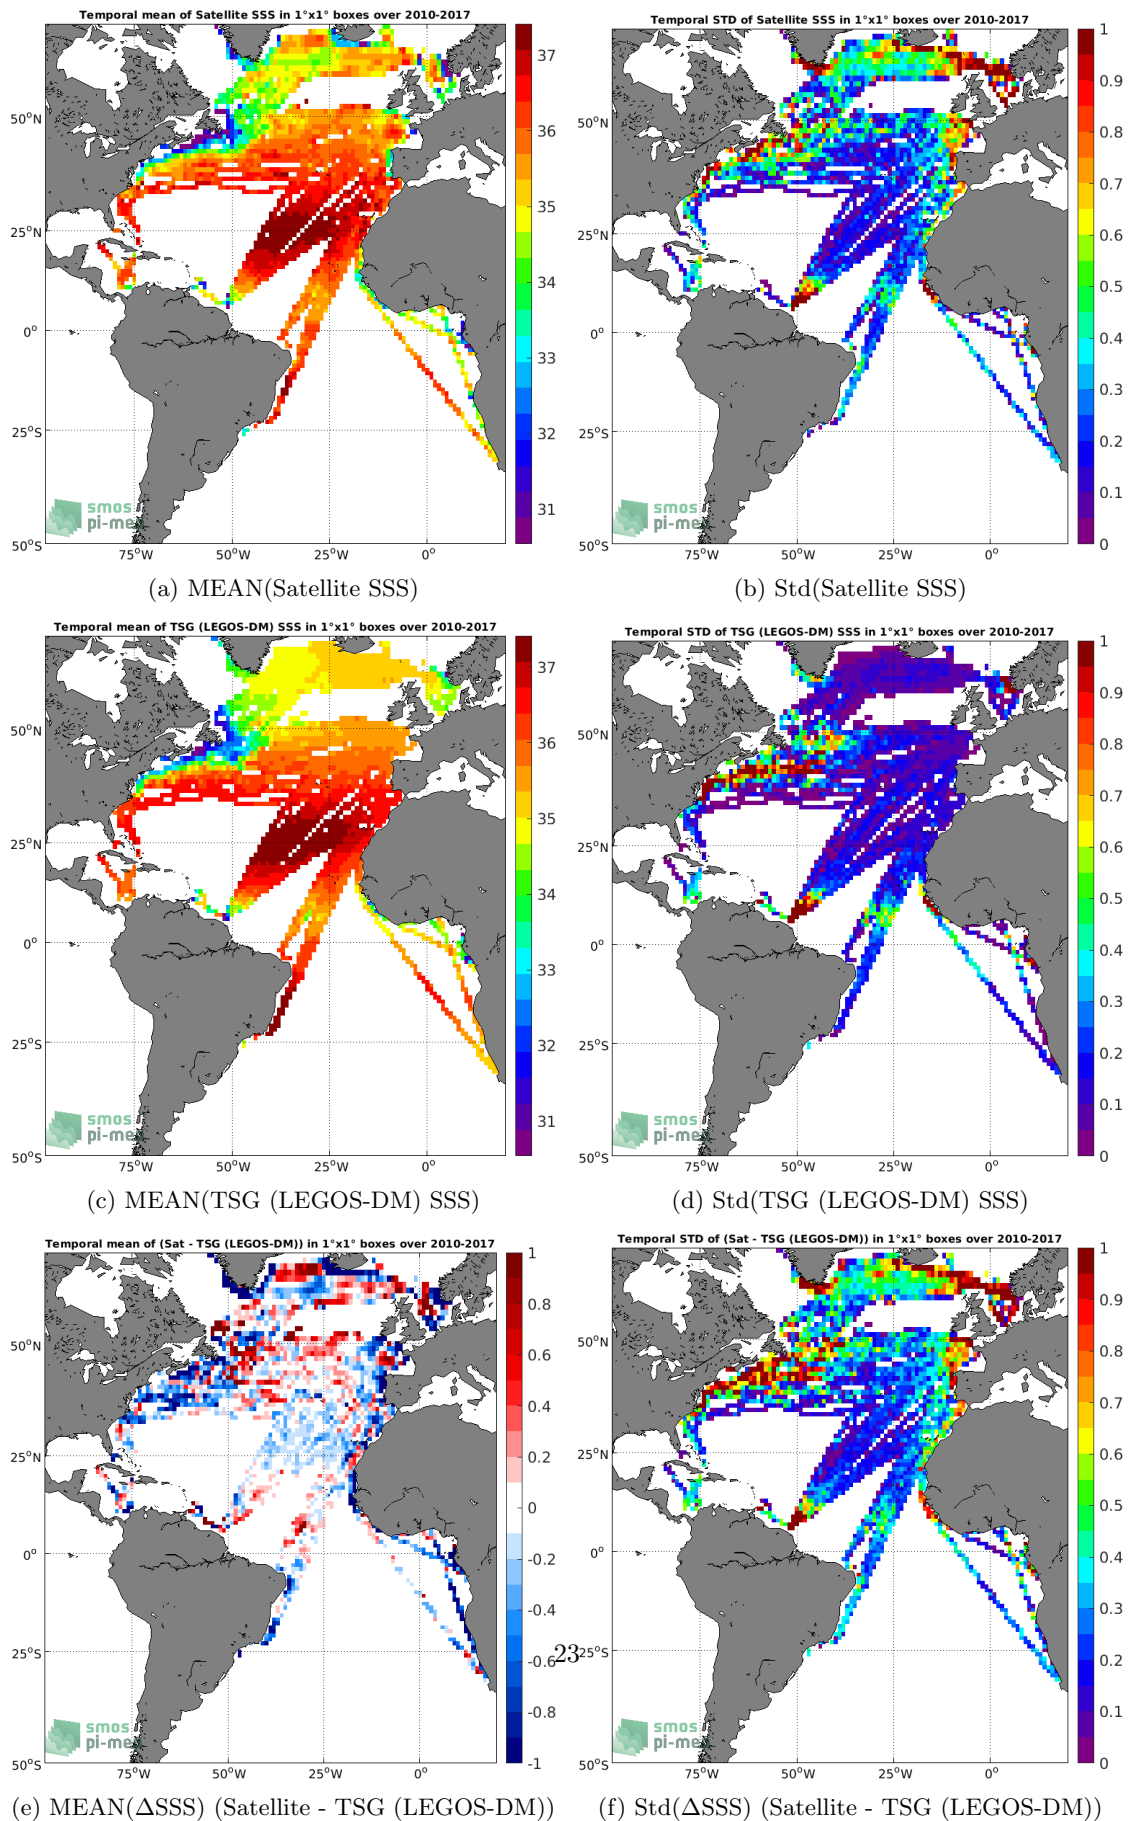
Temporal mean of Satellite SSS in 1°x1° boxes over 2010-2017

50°N
25°N
0°
25°S
50°S
75°W 50°W 25°W 0°

37
36
35
34
33
32
31

smos pi-mep

(a) MEAN(Satellite SSS)

Temporal STD of Satellite SSS in 1°x1° boxes over 2010-2017

50°N
25°N
0°
25°S
50°S
75°W 50°W 25°W 0°

1
0.9
0.8
0.7
0.6
0.5
0.4
0.3
0.2
0.1
0

smos pi-mep

(b) Std(Satellite SSS)

Temporal mean of TSG (LEGOS-DM) SSS in 1°x1° boxes over 2010-2017

50°N
25°N
0°
25°S
50°S
75°W 50°W 25°W 0°

37
36
35
34
33
32
31

smos pi-mep

(c) MEAN(TSG (LEGOS-DM) SSS)

Temporal STD of TSG (LEGOS-DM) SSS in 1°x1° boxes over 2010-2017

50°N
25°N
0°
25°S
50°S
75°W 50°W 25°W 0°

1
0.9
0.8
0.7
0.6
0.5
0.4
0.3
0.2
0.1
0

smos pi-mep

(d) Std(TSG (LEGOS-DM) SSS)

Temporal mean of (Sat - TSG (LEGOS-DM)) in 1°x1° boxes over 2010-2017

50°N
25°N
0°
25°S
50°S
75°W 50°W 25°W 0°

1
0.8
0.6
0.4
0.2
0
-0.2
-0.4
-0.6
-0.8
-1

smos pi-mep

(e) MEAN(ΔSSS) (Satellite - TSG (LEGOS-DM))

23

Temporal STD of (Sat - TSG (LEGOS-DM)) in 1°x1° boxes over 2010-2017

50°N
25°N
0°
25°S
50°S
75°W 50°W 25°W 0°

1
0.9
0.8
0.7
0.6
0.5
0.4
0.3
0.2
0.1
0

smos pi-mep

(f) Std(ΔSSS) (Satellite - TSG (LEGOS-DM))